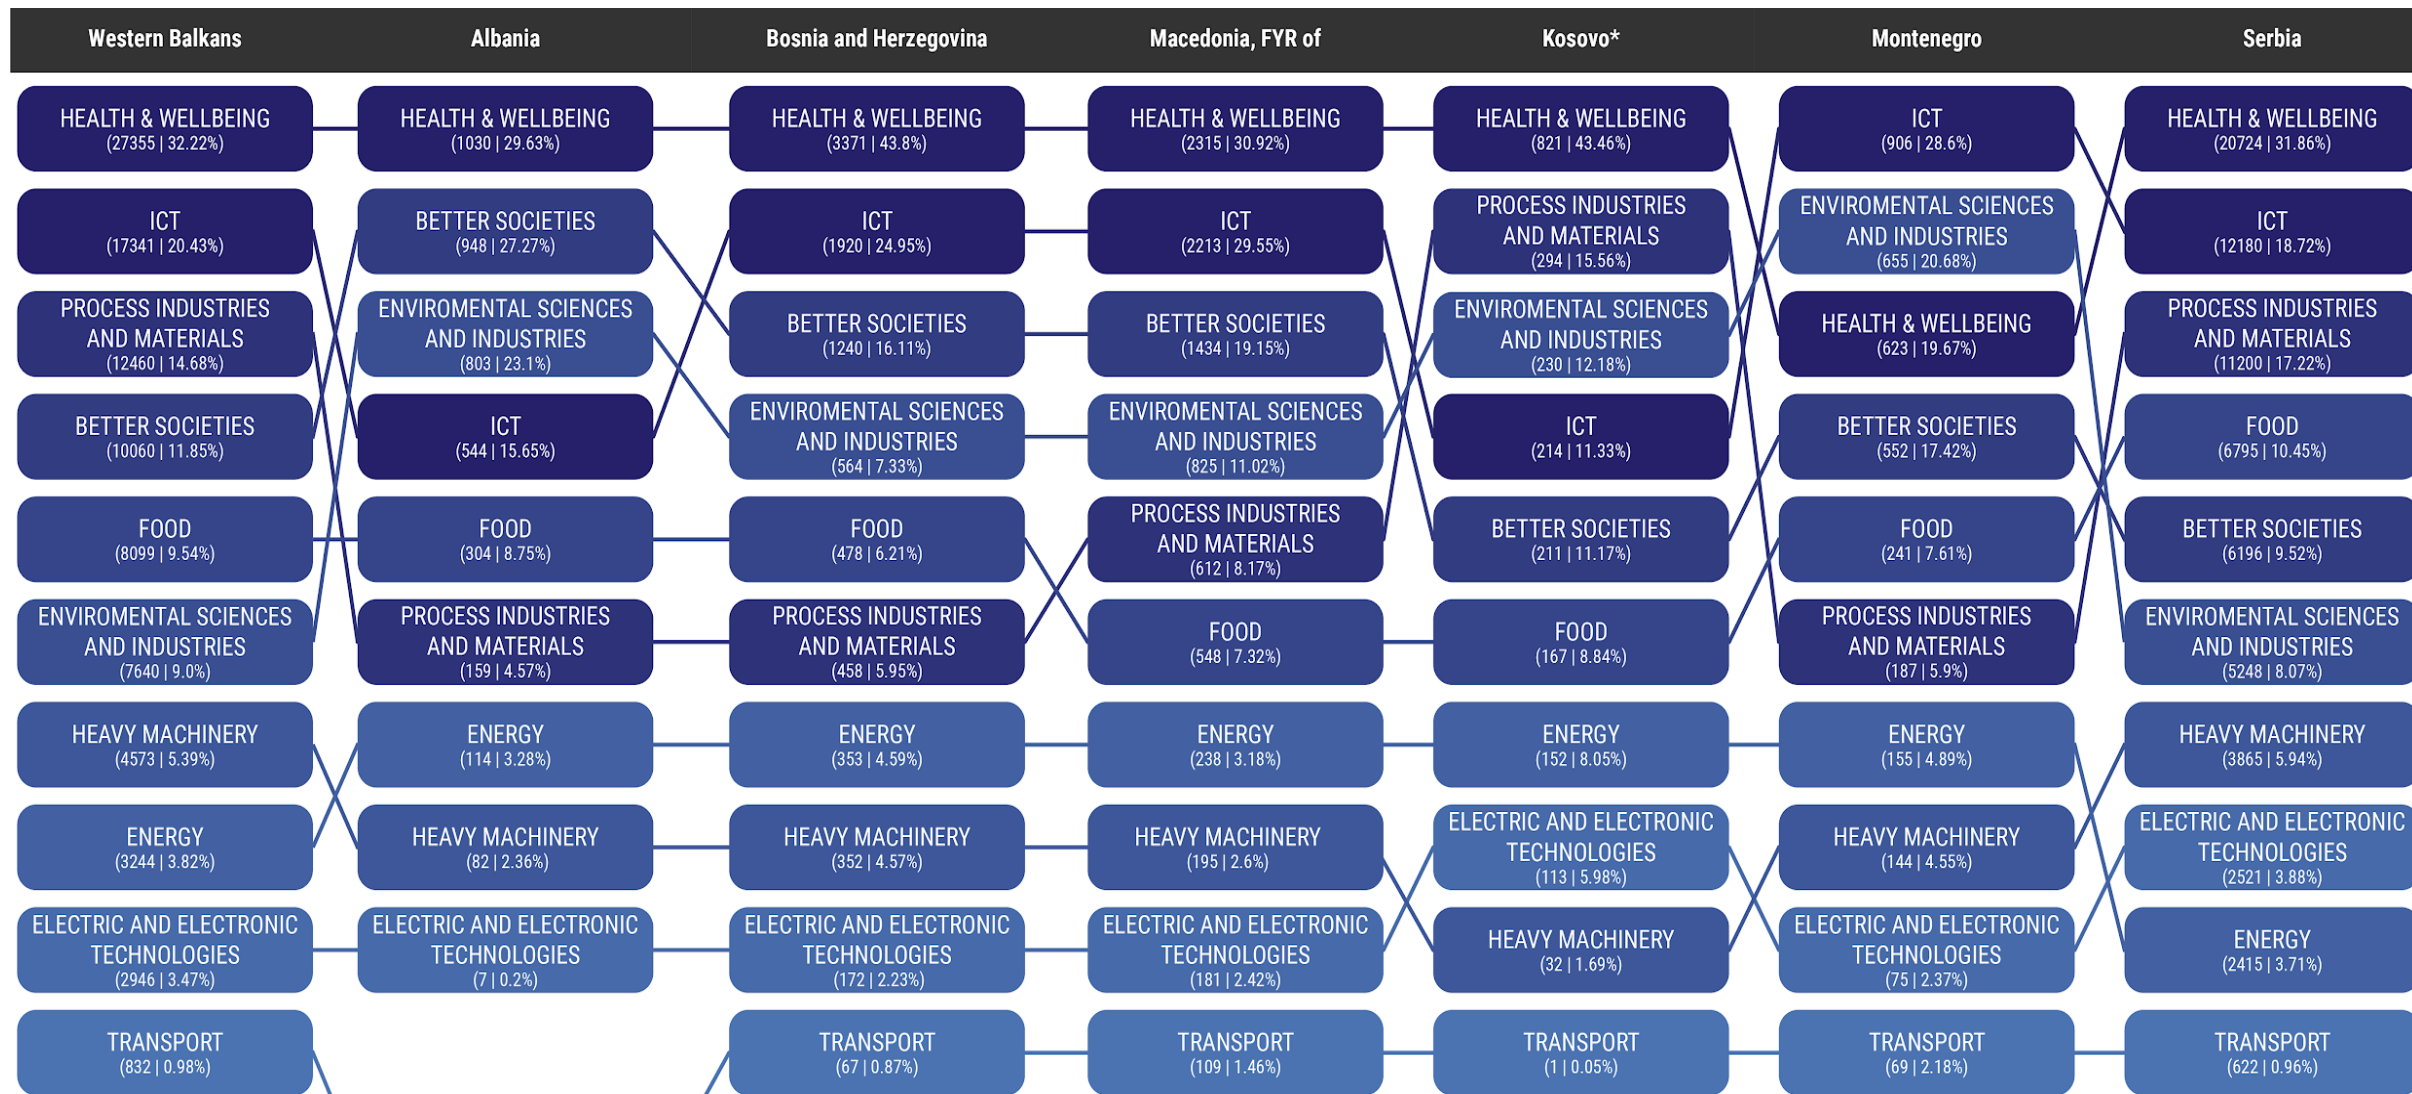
Western Balkans

HEALTH & WELLBEING (27355 | 32.22%)

ICT (17341 | 20.43%)

PROCESS INDUSTRIES AND MATERIALS (12460 | 14.68%)

BETTER SOCIETIES (10060 | 11.85%)

FOOD (8099 | 9.54%)

ENVIROMENTAL SCIENCES AND INDUSTRIES (7640 | 9.0%)

HEAVY MACHINERY (4573 | 5.39%)

ENERGY (3244 | 3.82%)

ELECTRIC AND ELECTRONIC TECHNOLOGIES (2946 | 3.47%)

TRANSPORT (832 | 0.98%)

Albania

HEALTH & WELLBEING (1030 | 29.63%)

BETTER SOCIETIES (948 | 27.27%)

ENVIROMENTAL SCIENCES AND INDUSTRIES (803 | 23.1%)

ICT (544 | 15.65%)

FOOD (304 | 8.75%)

PROCESS INDUSTRIES AND MATERIALS (159 | 4.57%)

ENERGY (114 | 3.28%)

HEAVY MACHINERY (82 | 2.36%)

ELECTRIC AND ELECTRONIC TECHNOLOGIES (7 | 0.2%)

Bosnia and Herzegovina

HEALTH & WELLBEING (3371 | 43.8%)

ICT (1920 | 24.95%)

BETTER SOCIETIES (1240 | 16.11%)

ENVIROMENTAL SCIENCES AND INDUSTRIES (564 | 7.33%)

FOOD (478 | 6.21%)

PROCESS INDUSTRIES AND MATERIALS (458 | 5.95%)

ENERGY (353 | 4.59%)

HEAVY MACHINERY (352 | 4.57%)

ELECTRIC AND ELECTRONIC TECHNOLOGIES (172 | 2.23%)

TRANSPORT (67 | 0.87%)

Macedonia, FYR of

HEALTH & WELLBEING (2315 | 30.92%)

ICT (2213 | 29.55%)

BETTER SOCIETIES (1434 | 19.15%)

ENVIROMENTAL SCIENCES AND INDUSTRIES (825 | 11.02%)

PROCESS INDUSTRIES AND MATERIALS (612 | 8.17%)

FOOD (548 | 7.32%)

ENERGY (238 | 3.18%)

HEAVY MACHINERY (195 | 2.6%)

ELECTRIC AND ELECTRONIC TECHNOLOGIES (181 | 2.42%)

TRANSPORT (109 | 1.46%)

Kosovo*

HEALTH & WELLBEING (821 | 43.46%)

PROCESS INDUSTRIES AND MATERIALS (294 | 15.56%)

ENVIROMENTAL SCIENCES AND INDUSTRIES (230 | 12.18%)

ICT (214 | 11.33%)

BETTER SOCIETIES (211 | 11.17%)

FOOD (167 | 8.84%)

ENERGY (152 | 8.05%)

ELECTRIC AND ELECTRONIC TECHNOLOGIES (113 | 5.98%)

HEAVY MACHINERY (32 | 1.69%)

TRANSPORT (1 | 0.05%)

Montenegro

ICT (906 | 28.6%)

ENVIROMENTAL SCIENCES AND INDUSTRIES (655 | 20.68%)

HEALTH & WELLBEING (623 | 19.67%)

BETTER SOCIETIES (552 | 17.42%)

FOOD (241 | 7.61%)

PROCESS INDUSTRIES AND MATERIALS (187 | 5.9%)

ENERGY (155 | 4.89%)

HEAVY MACHINERY (144 | 4.55%)

ELECTRIC AND ELECTRONIC TECHNOLOGIES (75 | 2.37%)

TRANSPORT (69 | 2.18%)

Serbia

HEALTH & WELLBEING (20724 | 31.86%)

ICT (12180 | 18.72%)

PROCESS INDUSTRIES AND MATERIALS (11200 | 17.22%)

FOOD (6795 | 10.45%)

BETTER SOCIETIES (6196 | 9.52%)

ENVIROMENTAL SCIENCES AND INDUSTRIES (5248 | 8.07%)

HEAVY MACHINERY (3865 | 5.94%)

ELECTRIC AND ELECTRONIC TECHNOLOGIES (2521 | 3.88%)

ENERGY (2415 | 3.71%)

TRANSPORT (622 | 0.96%)